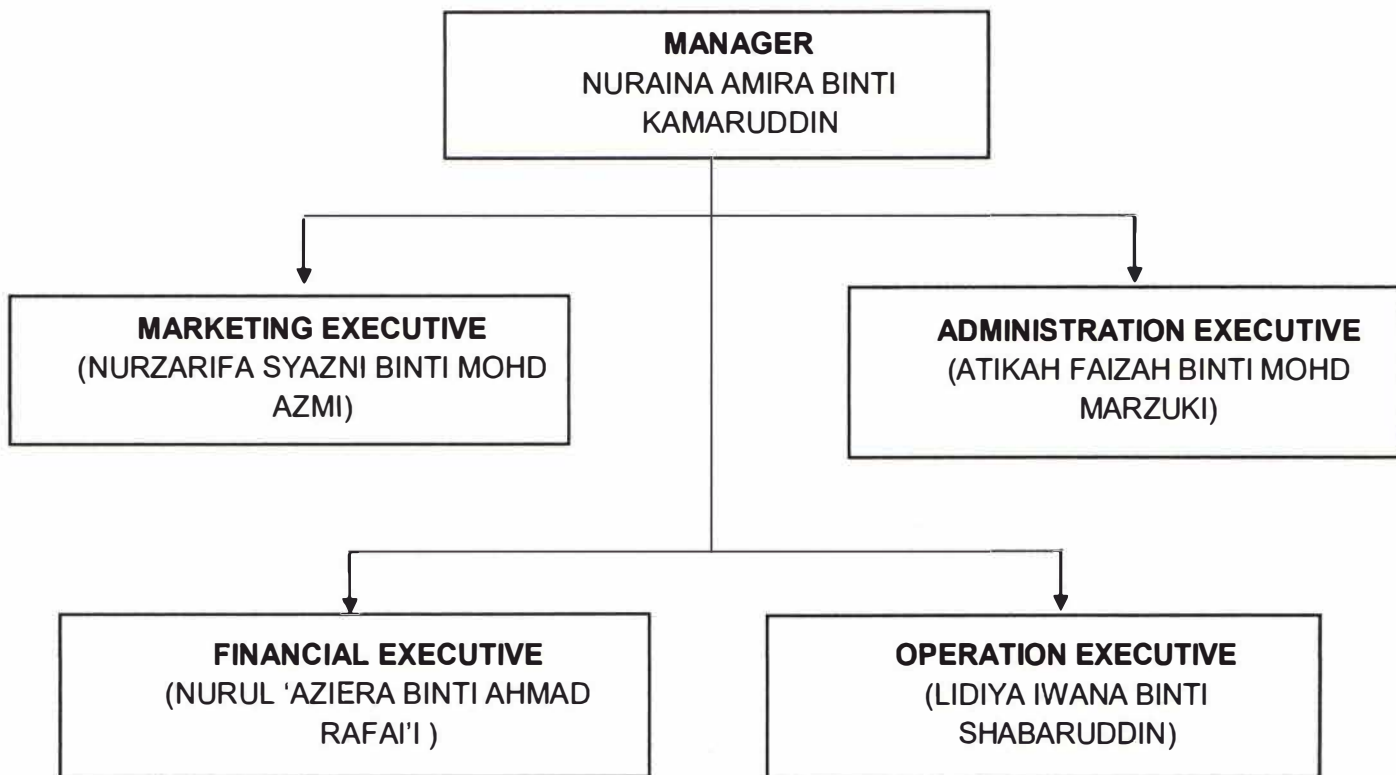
MANAGER
NURAINA AMIRA BINTI KAMARUDDIN

MARKETING EXECUTIVE
(NURZARIFA SYAZNI BINTI MOHD AZMI)

ADMINISTRATION EXECUTIVE
(ATIKAH FAIZAH BINTI MOHD MARZUKI)

FINANCIAL EXECUTIVE
(NURUL 'AZIERA BINTI AHMAD RAFAI'I )

OPERATION EXECUTIVE
(LIDIYA IWANA BINTI SHABARUDDIN)